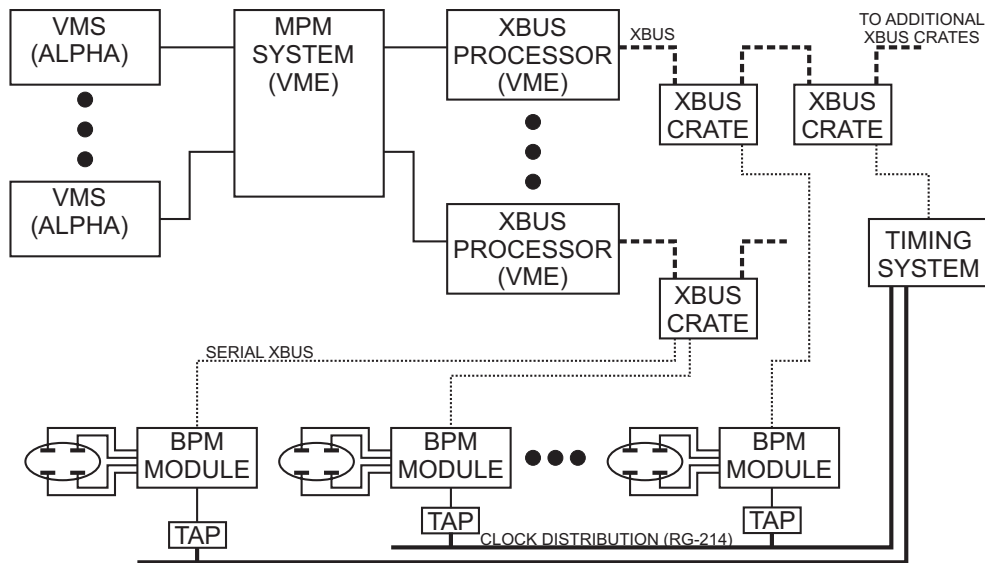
VMS (ALPHA)

VMS (ALPHA)

MPM SYSTEM (VME)

XBUS PROCESSOR (VME)

XBUS

TO ADDITIONAL XBUS CRATES

XBUS CRATE

XBUS CRATE

XBUS PROCESSOR (VME)

XBUS CRATE

TIMING SYSTEM

SERIAL XBUS

BPM MODULE

BPM MODULE

BPM MODULE

TAP

TAP

TAP

CLOCK DISTRIBUTION (RG-214)